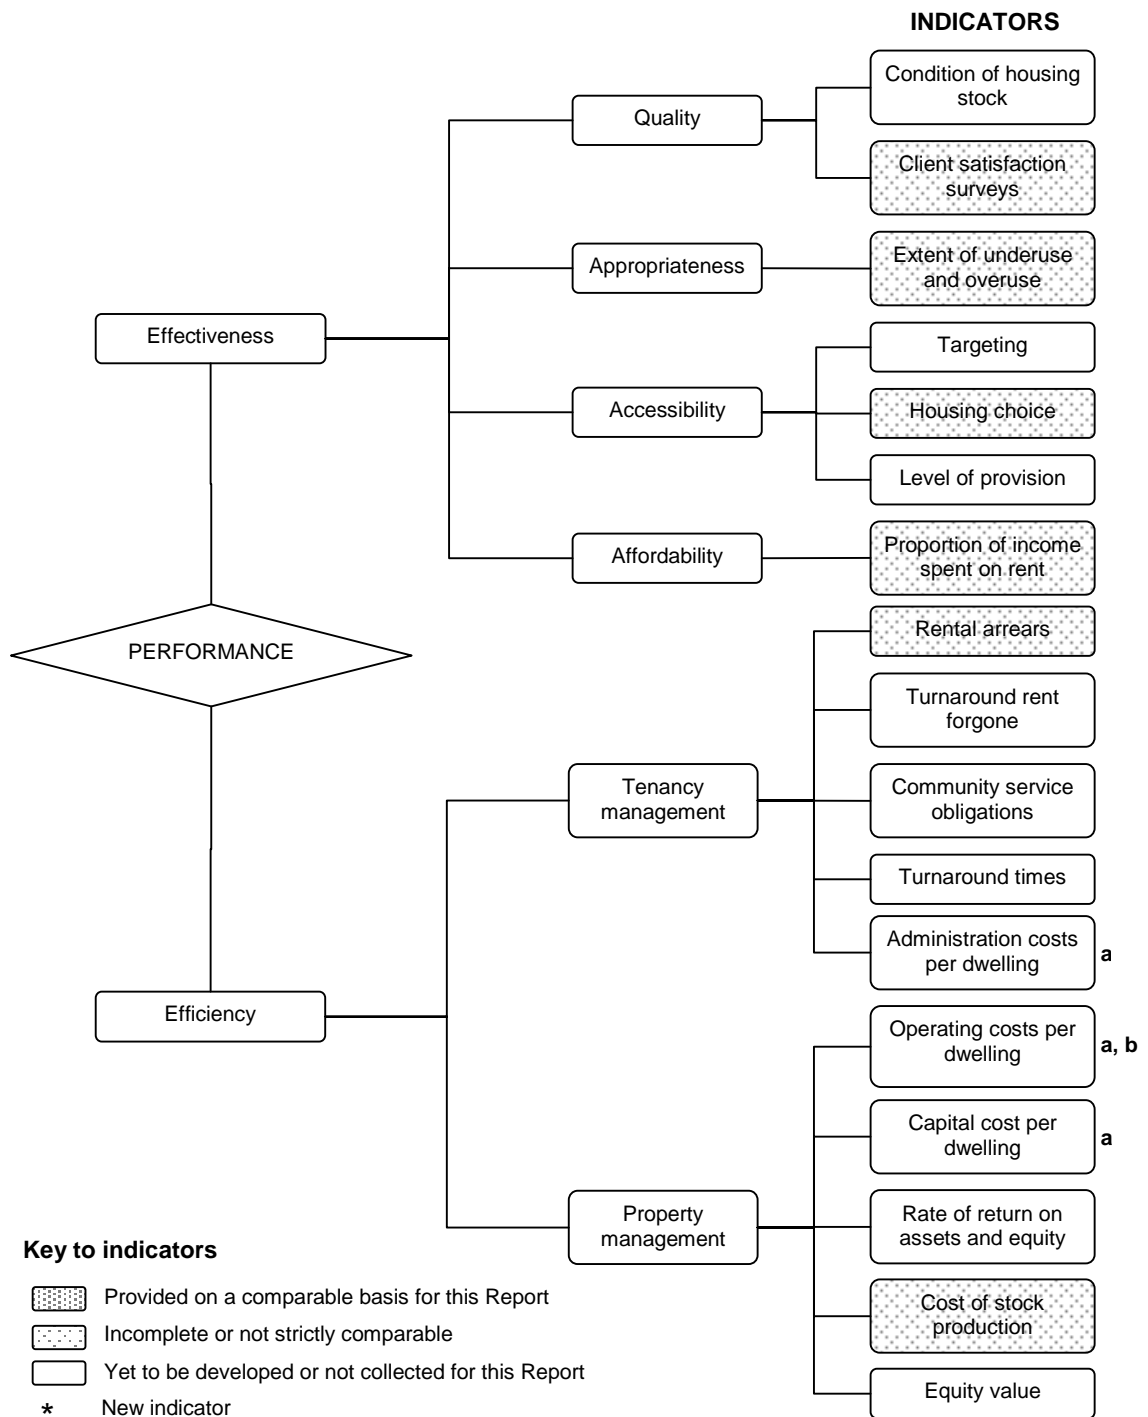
INDICATORS

Effectiveness

Quality

Condition of housing stock

Client satisfaction surveys

Appropriateness

Extent of underuse and overuse

Accessibility

Targeting

Housing choice

Level of provision

Affordability

Proportion of income spent on rent

PERFORMANCE

Efficiency

Tenancy management

Rental arrears

Turnaround rent forgone

Community service obligations

Turnaround times

Administration costs per dwelling a

Property management

Operating costs per dwelling a, b

Capital cost per dwelling a

Rate of return on assets and equity

Cost of stock production

Equity value

Key to indicators

Provided on a comparable basis for this Report

Incomplete or not strictly comparable

Yet to be developed or not collected for this Report

* New indicator